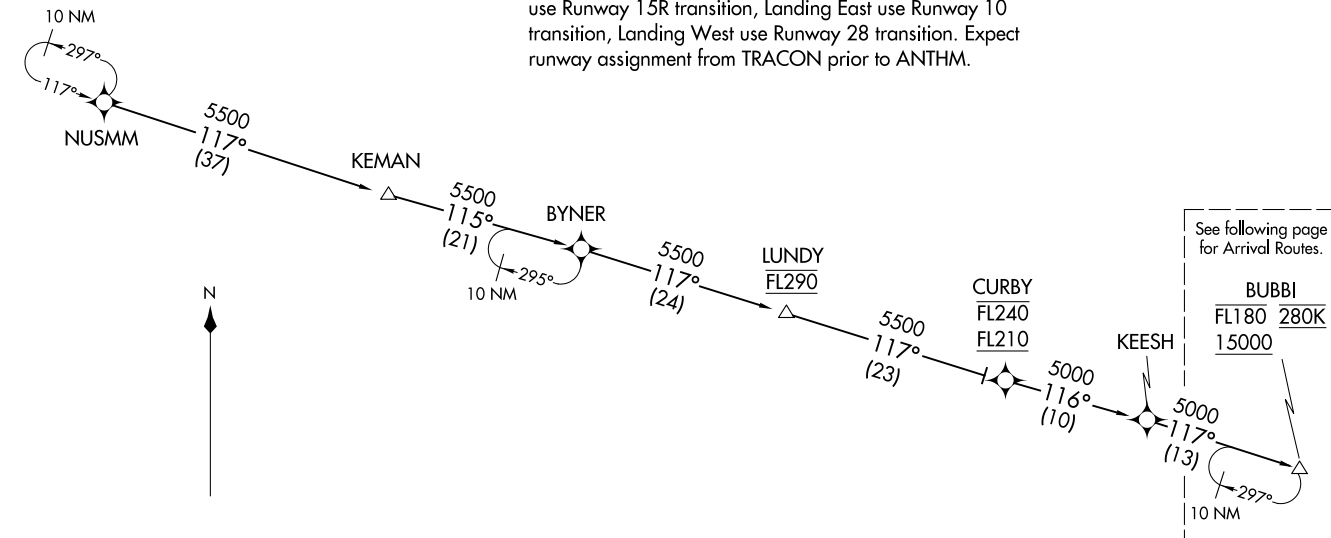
use Runway 15R transition, Landing East use Runway 10 transition, Landing West use Runway 28 transition. Expect runway assignment from TRACON prior to ANTHM.

10 NM
297°
117°
NUSMM
5500
117°
(37)
KEMAN
5500
115°
(21)
BYNER
295°
10 NM
5500
117°
(24)
LUNDY
FL290
CURBY
FL240
FL210
5500
117°
(23)
5000
116°
(10)
KEESH
5000
117°
(13)
297°
10 NM
N
See following page for Arrival Routes.
BUBBI
FL180
15000
280K